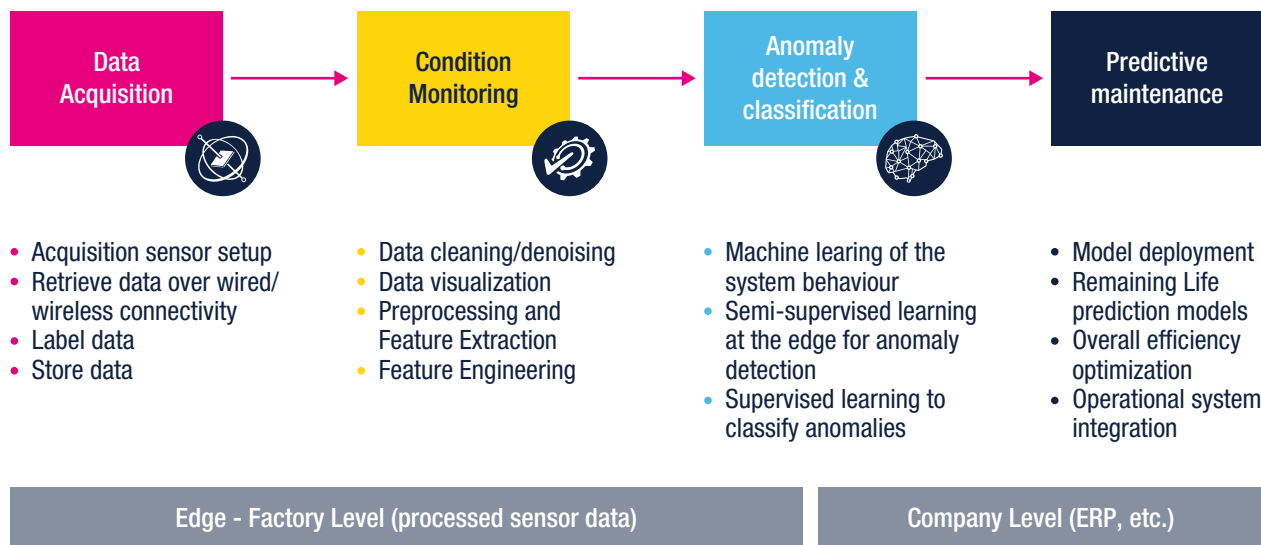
Data Acquisition

Condition Monitoring

Anomaly detection & classification

Predictive maintenance

- Acquisition sensor setup
- Retrieve data over wired/ wireless connectivity
- Label data
- Store data

- Data cleaning/denoising
- Data visualization
- Preprocessing and Feature Extraction
- Feature Engineering

- Machine learing of the system behaviour
- Semi-supervised learning at the edge for anomaly detection
- Supervised learning to classify anomalies

- Model deployment
- Remaining Life prediction models
- Overall efficiency optimization
- Operational system integration

Edge - Factory Level (processed sensor data)

Company Level (ERP, etc.)